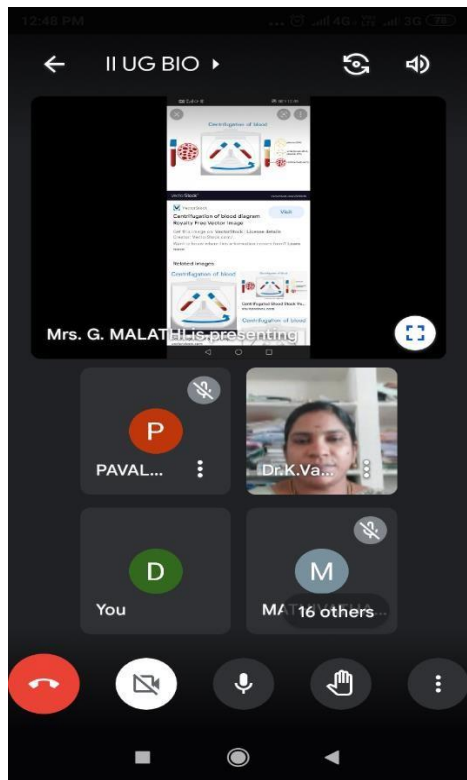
12:48 PM

II UG BIO ▸

Centrifugation of blood

Centrifugation of blood diagram
Royalty Free Vector Image

Visit

Related images

Centrifugation of blood

Mrs. G. MALATHI is presenting

P
PAVAL...

Dr.K.Va...

D
You

M
MA 16 others